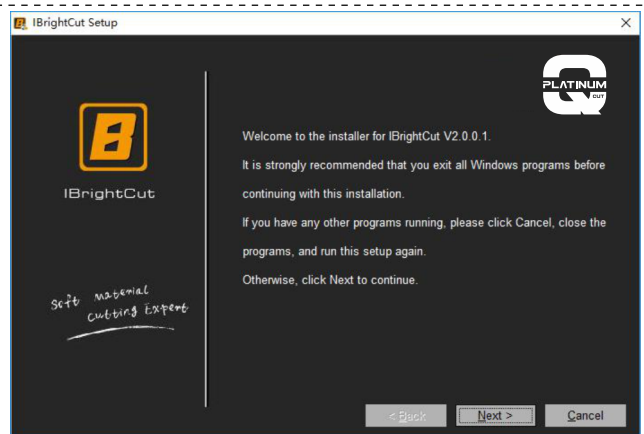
IBrightCut Setup

×

IBrightCut

Soft material cutting Expert

PLATINUM CUT

Welcome to the installer for IBrightCut V2.0.0.1.

It is strongly recommended that you exit all Windows programs before continuing with this installation.

If you have any other programs running, please click Cancel, close the programs, and run this setup again.

Otherwise, click Next to continue.

< Back

Next >

Cancel